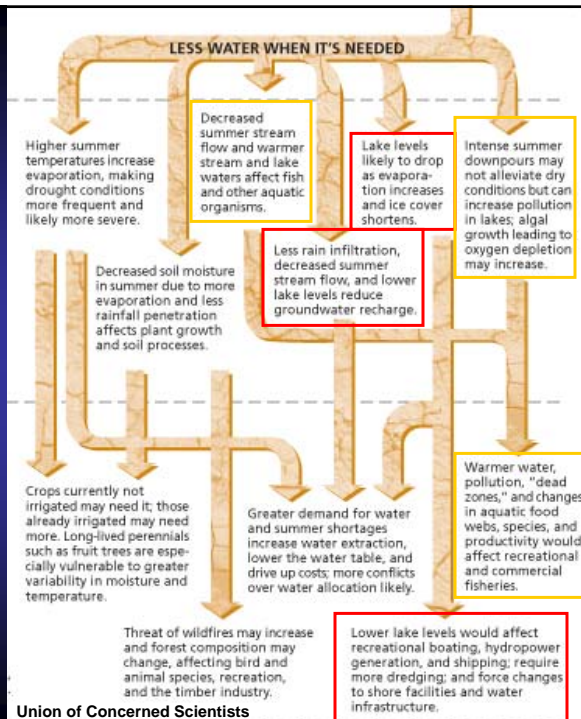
LESS WATER WHEN IT'S NEEDED

Higher summer temperatures increase evaporation, making drought conditions more frequent and likely more severe.

Decreased summer stream flow and warmer stream and lake waters affect fish and other aquatic organisms.

Lake levels likely to drop as evaporation increases and ice cover shortens.

Intense summer downpours may not alleviate dry conditions but can increase pollution in lakes; algal growth leading to oxygen depletion may increase.

Less rain infiltration, decreased summer stream flow, and lower lake levels reduce groundwater recharge.

Decreased soil moisture in summer due to more evaporation and less rainfall penetration affects plant growth and soil processes.

Warmer water, pollution, "dead zones," and changes in aquatic food webs, species, and productivity would affect recreational and commercial fisheries.

Crops currently not irrigated may need it; those already irrigated may need more. Long-lived perennials such as fruit trees are especially vulnerable to greater variability in moisture and temperature.

Greater demand for water and summer shortages increase water extraction, lower the water table, and drive up costs; more conflicts over water allocation likely.

Threat of wildfires may increase and forest composition may change, affecting bird and animal species, recreation, and the timber industry.

Lower lake levels would affect recreational boating, hydropower generation, and shipping; require more dredging; and force changes to shore facilities and water infrastructure.

Union of Concerned Scientists